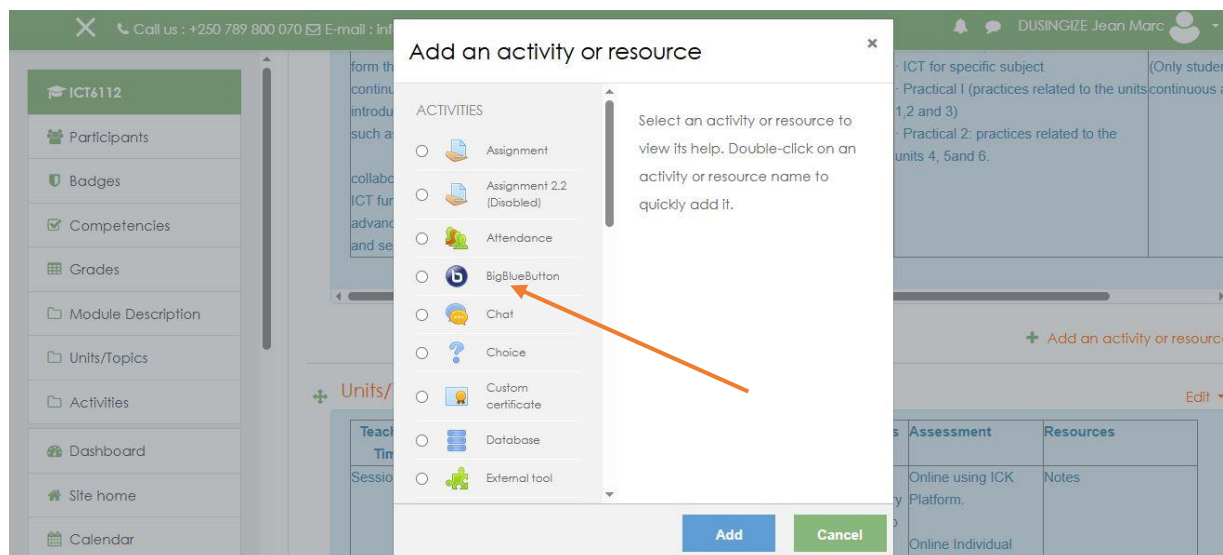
Call us : +250 789 800 070 E-mail : inf

DUSINGIZE Jean Marc

ICT6112

Participants

Badges

Competencies

Grades

Module Description

Units/Topics

Activities

Dashboard

Site home

Calendar

form th
continu
introdu
such a

collabo
ICT fu
advanc
and se

- ICT for specific subject
- Practical I (practices related to the units 1,2 and 3)
- Practical 2: practices related to the units 4, 5and 6.

(Only studer
continuous a

Add an activity or resource

Units/

Edit

| Teac Tim | s | Assessment | Resources |
|---|---|---|---|
| Sessio | y | Online using ICK Platform. Online Individual | Notes |

Add an activity or resource

ACTIVITIES

Assignment

Assignment 2.2 (Disabled)

Attendance

BigBlueButton

Chat

Choice

Custom certificate

Database

External tool

Select an activity or resource to view its help. Double-click on an activity or resource name to quickly add it.

Add

Cancel